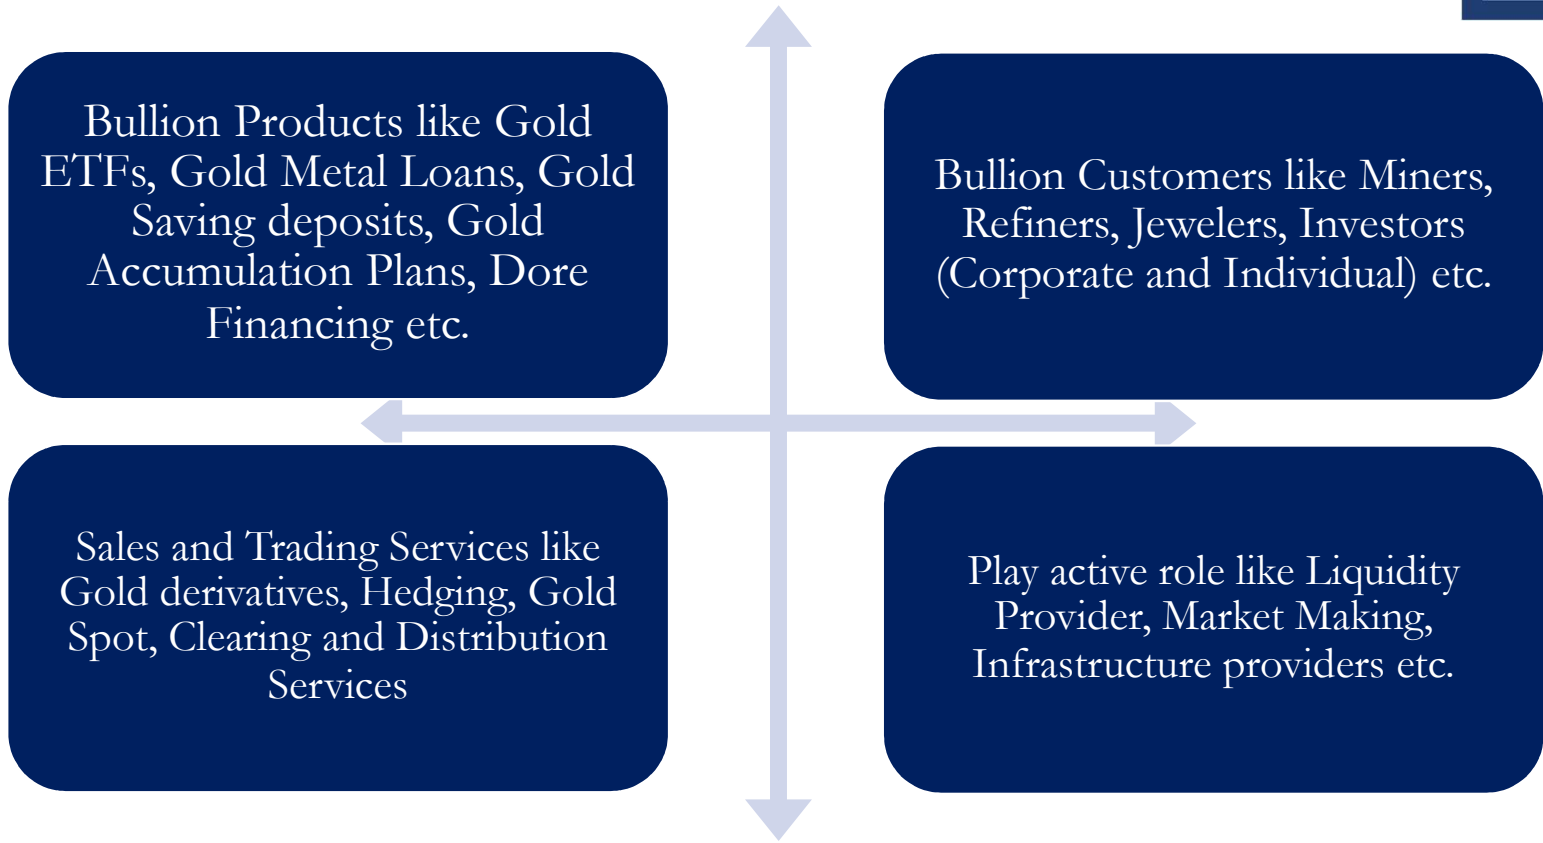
Bullion Products like Gold ETFs, Gold Metal Loans, Gold Saving deposits, Gold Accumulation Plans, Dore Financing etc.

Bullion Customers like Miners, Refiners, Jewelers, Investors (Corporate and Individual) etc.

Sales and Trading Services like Gold derivatives, Hedging, Gold Spot, Clearing and Distribution Services

Play active role like Liquidity Provider, Market Making, Infrastructure providers etc.